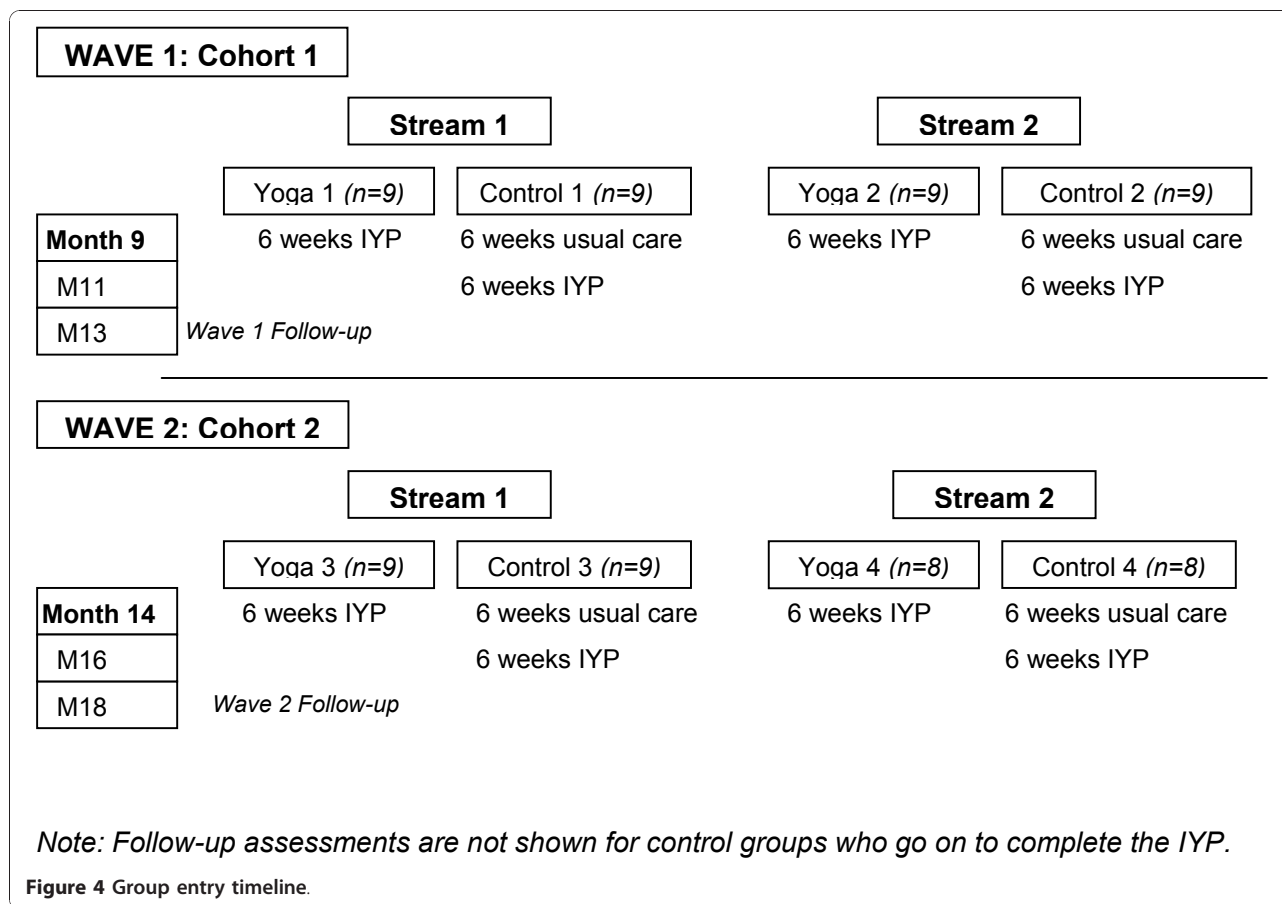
WAVE 1: Cohort 1

Stream 1

Stream 2

Yoga 1 *(n=9)*

Control 1 *(n=9)*

Yoga 2 *(n=9)*

Control 2 *(n=9)*

Month 9

6 weeks IYP

6 weeks usual care

6 weeks IYP

6 weeks usual care

M11

6 weeks IYP

6 weeks IYP

M13

*Wave 1 Follow-up*

WAVE 2: Cohort 2

Stream 1

Stream 2

Yoga 3 *(n=9)*

Control 3 *(n=9)*

Yoga 4 *(n=8)*

Control 4 *(n=8)*

Month 14

6 weeks IYP

6 weeks usual care

6 weeks IYP

6 weeks usual care

M16

6 weeks IYP

6 weeks IYP

M18

*Wave 2 Follow-up*

*Note: Follow-up assessments are not shown for control groups who go on to complete the IYP.*

**Figure 4 Group entry timeline.**